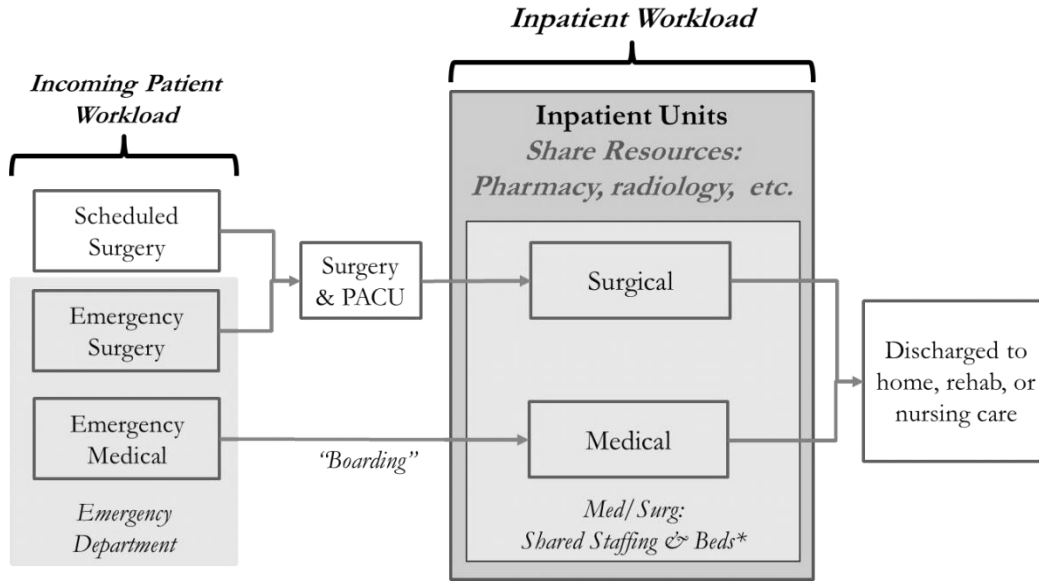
Inpatient Workload

Incoming Patient Workload

Inpatient Units
Share Resources:
Pharmacy, radiology, etc.

Scheduled Surgery

Emergency Surgery

Emergency Medical

Emergency Department

Surgery & PACU

"Boarding"

Surgical

Medical

Med/Surg:
Shared Staffing & Beds*

Discharged to home, rehab, or nursing care